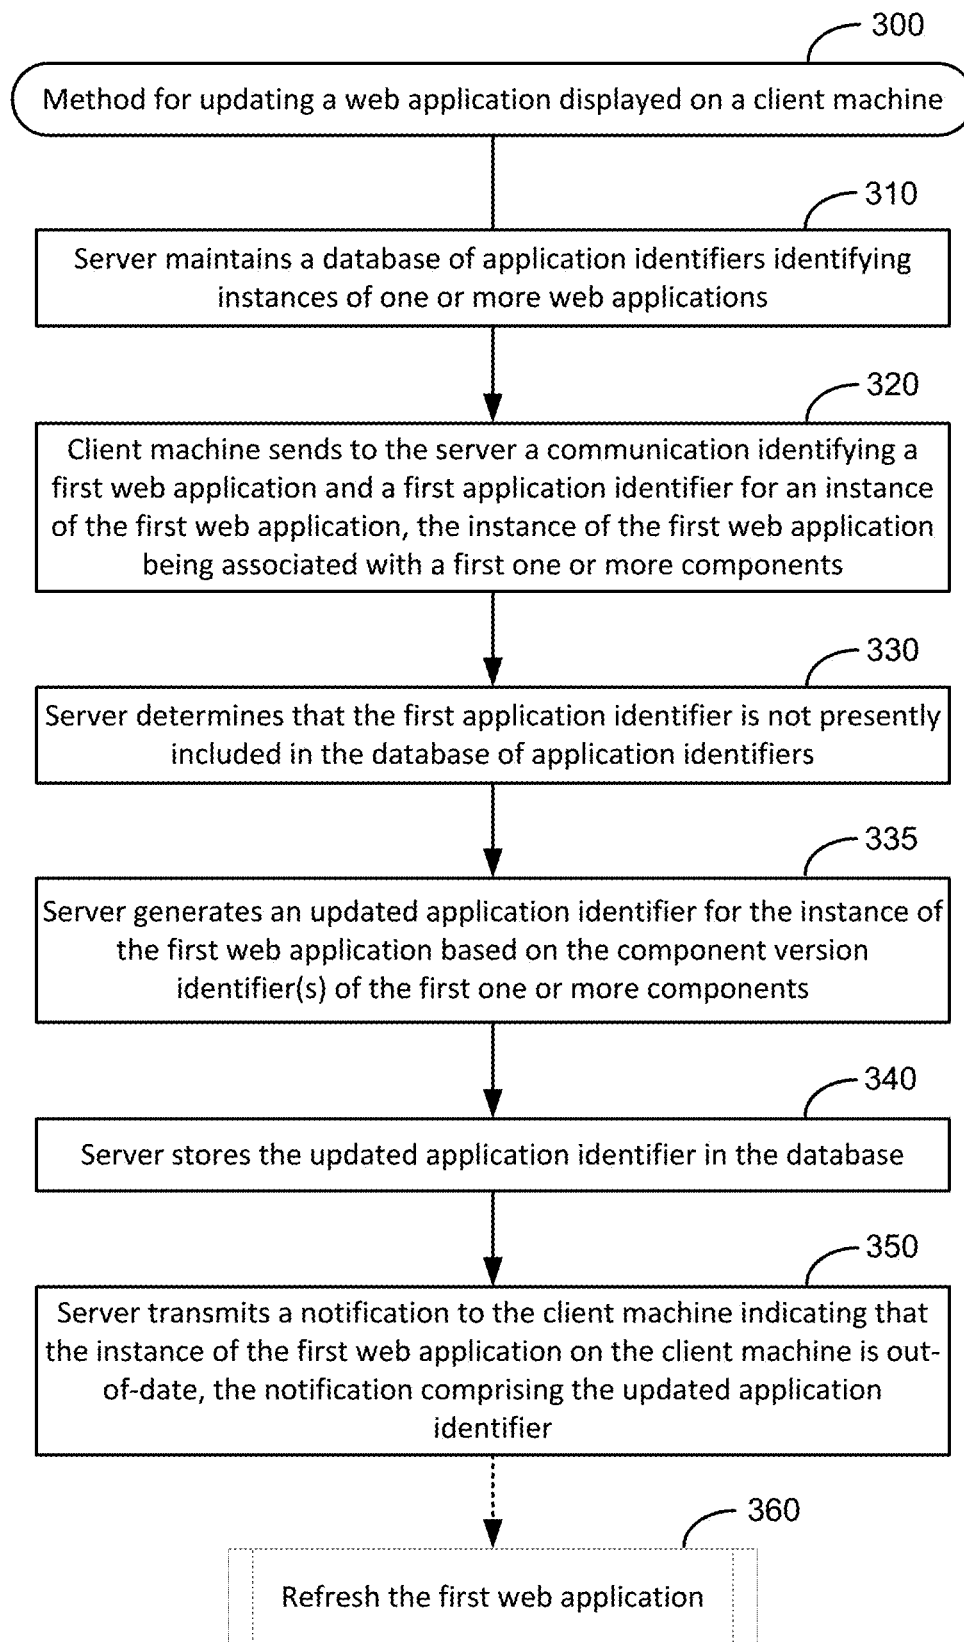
300

Method for updating a web application displayed on a client machine

310

Server maintains a database of application identifiers identifying instances of one or more web applications

320

Client machine sends to the server a communication identifying a first web application and a first application identifier for an instance of the first web application, the instance of the first web application being associated with a first one or more components

330

Server determines that the first application identifier is not presently included in the database of application identifiers

335

Server generates an updated application identifier for the instance of the first web application based on the component version identifier(s) of the first one or more components

340

Server stores the updated application identifier in the database

350

Server transmits a notification to the client machine indicating that the instance of the first web application on the client machine is out-of-date, the notification comprising the updated application identifier

360

Refresh the first web application